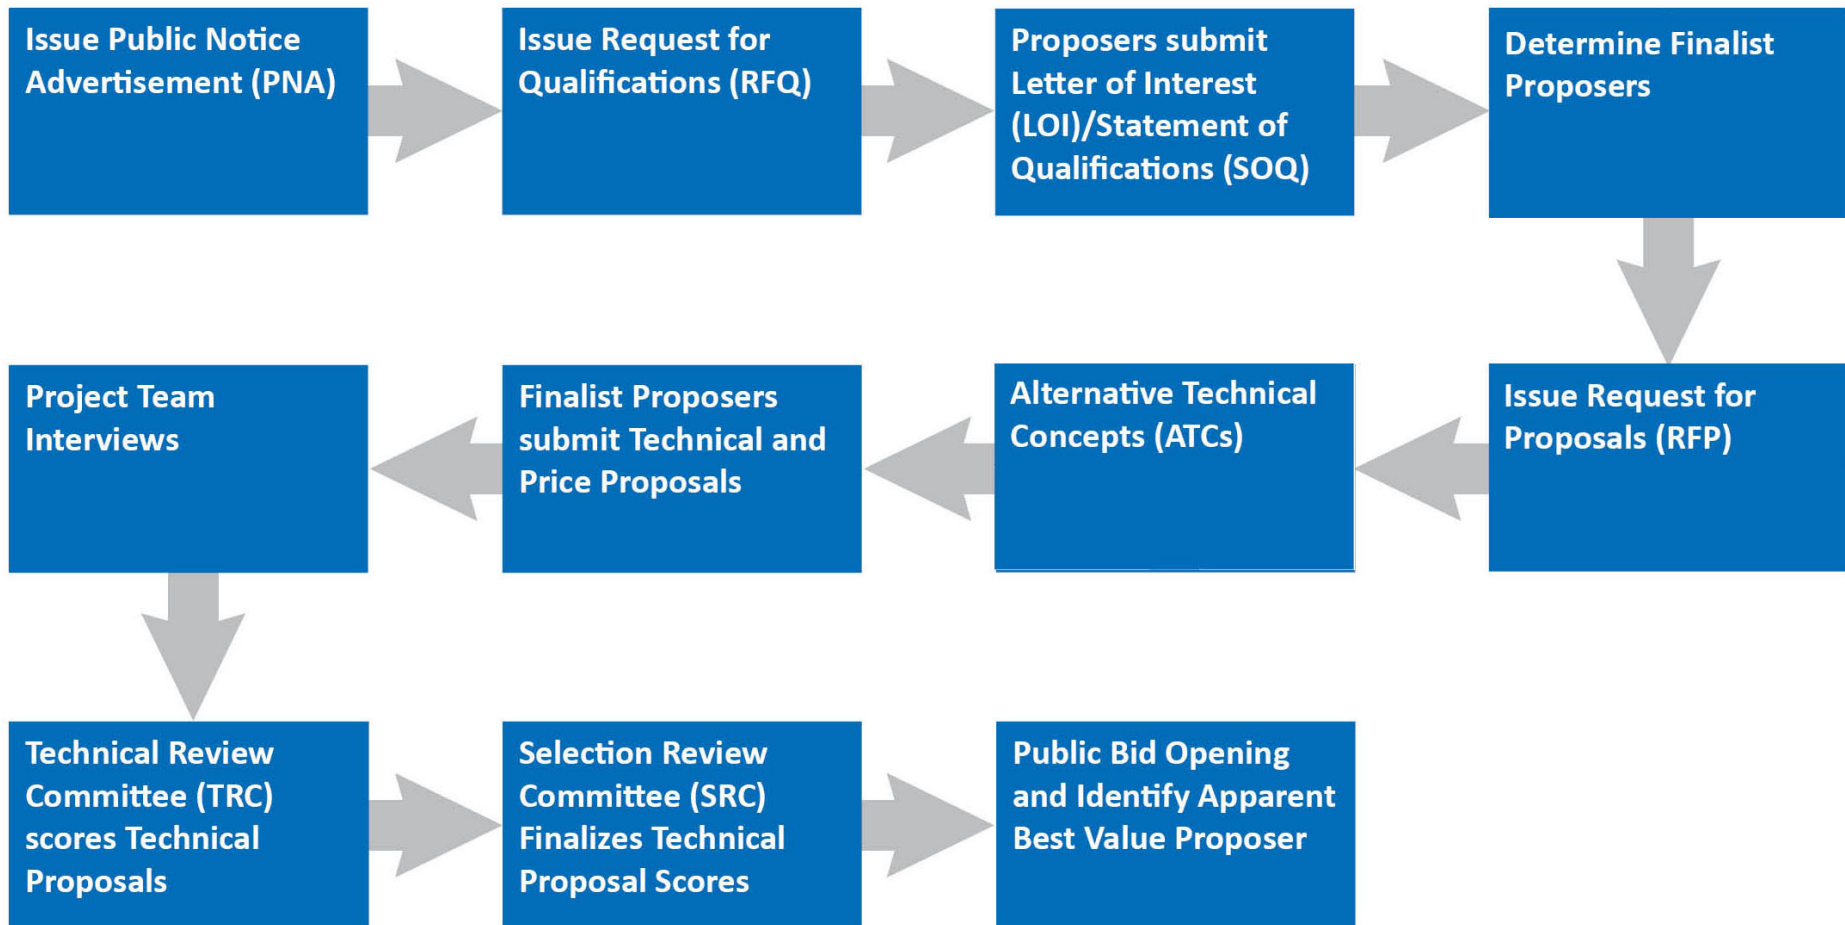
Issue Public Notice Advertisement (PNA)

Issue Request for Qualifications (RFQ)

Proposers submit Letter of Interest (LOI)/Statement of Qualifications (SOQ)

Determine Finalist Proposers

Issue Request for Proposals (RFP)

Alternative Technical Concepts (ATCs)

Finalist Proposers submit Technical and Price Proposals

Project Team Interviews

Technical Review Committee (TRC) scores Technical Proposals

Selection Review Committee (SRC) Finalizes Technical Proposal Scores

Public Bid Opening and Identify Apparent Best Value Proposer